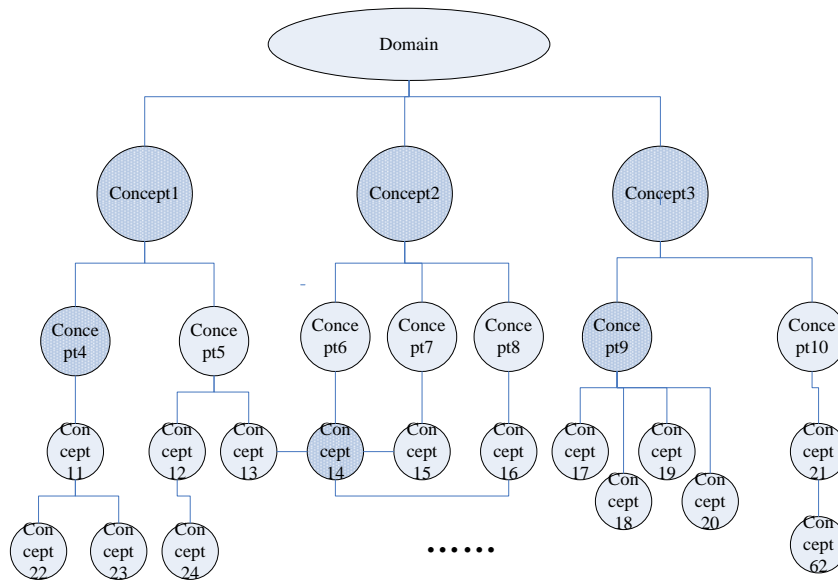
Domain

Concept1

Concept2

Concept3

Concept4

Concept5

Concept6

Concept7

Concept8

Concept9

Concept10

Concept 11

Concept 12

Concept 13

Concept 14

Concept 15

Concept 16

Concept 17

Concept 19

Concept 18

Concept 20

Concept 21

Concept 22

Concept 23

Concept 24

Concept 62

……